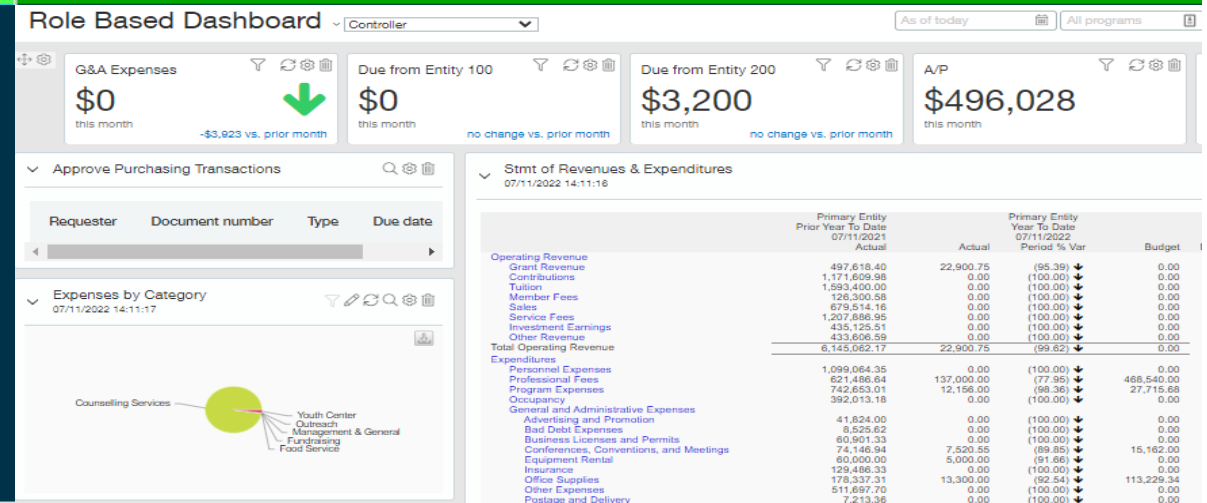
Role Based Dashboard Controller

As of today All programs

G&A Expenses
$0
this month
-$3,923 vs. prior month

Due from Entity 100
$0
this month
no change vs. prior month

Due from Entity 200
$3,200
this month
no change vs. prior month

A/P
$496,028
this month

Approve Purchasing Transactions

| Requester | Document number | Type | Due date |
|---|---|---|---|

Expenses by Category
07/11/2022 14:11:17

Counselling Services
Youth Center
Outreach
Management & General
Fundraising
Food Service

Stmt of Revenues & Expenditures
07/11/2022 14:11:16

| | Primary Entity Prior Year To Date 07/11/2021 Actual | Primary Entity Year To Date 07/11/2022 Actual | Period % Var | Budget |
|---|---|---|---|---|
| Operating Revenue | | | | |
| Grant Revenue | 497,618.40 | 22,900.75 | (95.39) | 0.00 |
| Contributions | 1,171,609.98 | 0.00 | (100.00) | 0.00 |
| Tuition | 1,593,400.00 | 0.00 | (100.00) | 0.00 |
| Member Fees | 126,300.58 | 0.00 | (100.00) | 0.00 |
| Sales | 679,514.16 | 0.00 | (100.00) | 0.00 |
| Service Fees | 1,207,886.95 | 0.00 | (100.00) | 0.00 |
| Investment Earnings | 435,125.51 | 0.00 | (100.00) | 0.00 |
| Other Revenue | 433,606.59 | 0.00 | (100.00) | 0.00 |
| Total Operating Revenue | 6,145,062.17 | 22,900.75 | (99.62) | 0.00 |
| Expenditures | | | | |
| Personnel Expenses | 1,099,064.35 | 0.00 | (100.00) | 0.00 |
| Professional Fees | 621,486.64 | 137,000.00 | (77.95) | 468,540.00 |
| Program Expenses | 742,653.01 | 12,156.00 | (98.36) | 27,715.68 |
| Occupancy | 392,013.18 | 0.00 | (100.00) | 0.00 |
| General and Administrative Expenses | | | | |
| Advertising and Promotion | 41,824.00 | 0.00 | (100.00) | 0.00 |
| Bad Debt Expenses | 8,525.62 | 0.00 | (100.00) | 0.00 |
| Business Licenses and Permits | 60,901.33 | 0.00 | (100.00) | 0.00 |
| Conferences, Conventions, and Meetings | 74,146.94 | 7,520.55 | (89.85) | 15,162.00 |
| Equipment Rental | 60,000.00 | 5,000.00 | (91.66) | 0.00 |
| Insurance | 129,486.33 | 0.00 | (100.00) | 0.00 |
| Office Supplies | 178,337.31 | 13,300.00 | (92.54) | 113,229.34 |
| Other Expenses | 511,697.70 | 0.00 | (100.00) | 0.00 |
| Postage and Delivery | 7,213.36 | 0.00 | (100.00) | 0.00 |